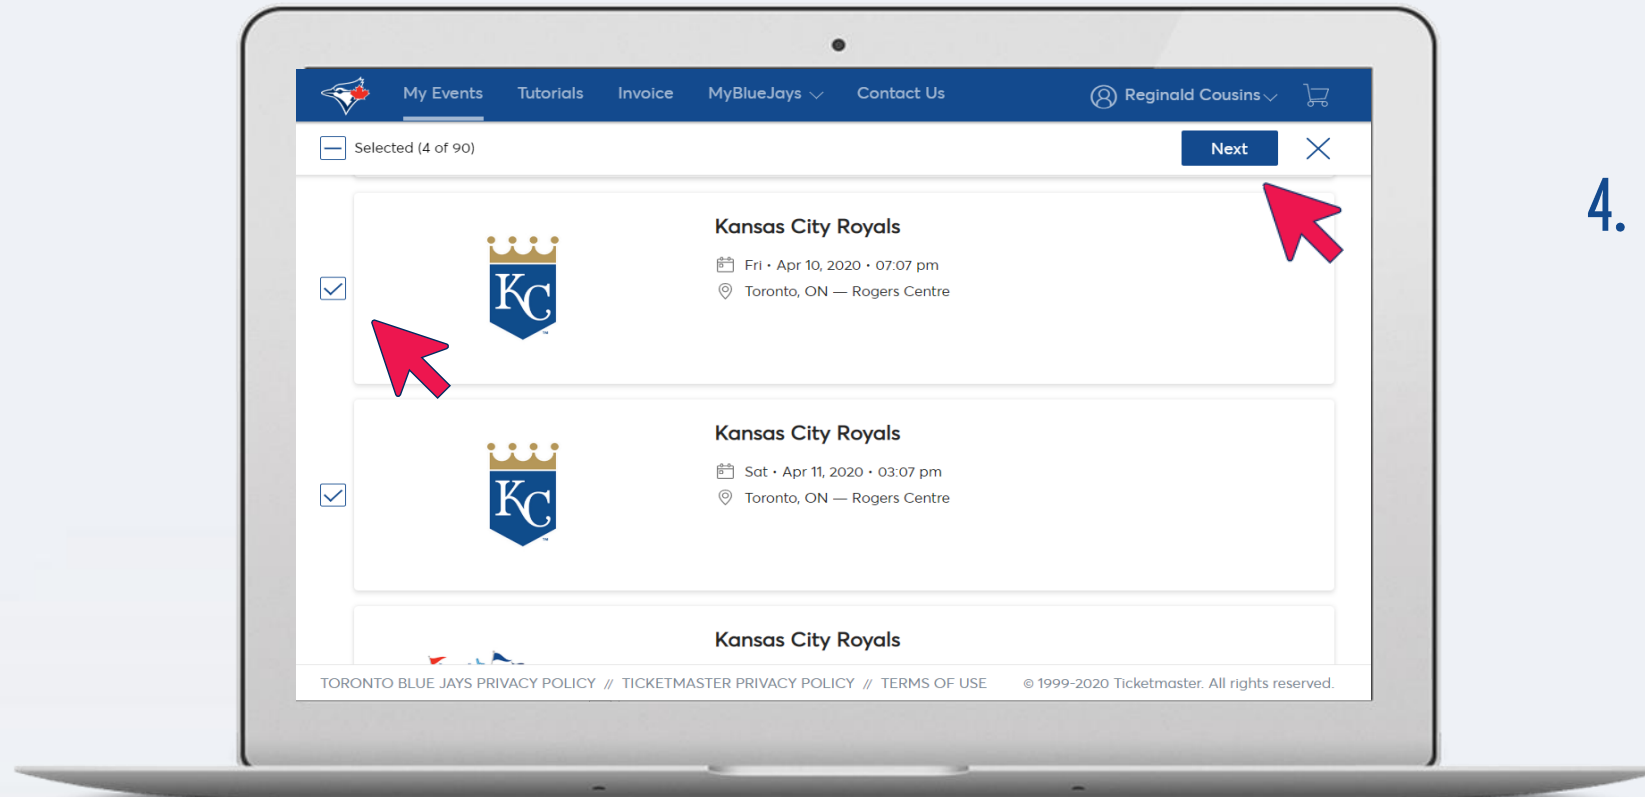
My Events Tutorials Invoice MyBlueJays Contact Us Reginald Cousins

Selected (4 of 90)

Next

4.

KC

Kansas City Royals

Fri • Apr 10, 2020 • 07:07 pm

Toronto, ON — Rogers Centre

KC

Kansas City Royals

Sat • Apr 11, 2020 • 03:07 pm

Toronto, ON — Rogers Centre

Kansas City Royals

TORONTO BLUE JAYS PRIVACY POLICY // TICKETMASTER PRIVACY POLICY // TERMS OF USE © 1999-2020 Ticketmaster. All rights reserved.